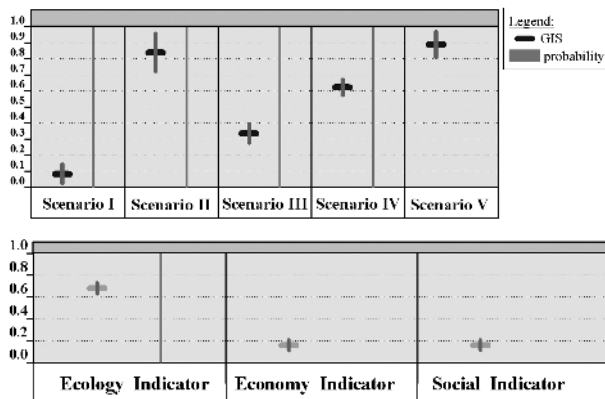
1.0
0.9
0.8
0.7
0.6
0.5
0.4
0.3
0.2
0.1
0.0

Legend:
GIS
probability

Scenario I
Scenario II
Scenario III
Scenario IV
Scenario V

1.0
0.8
0.6
0.4
0.2
0.0

Ecology Indicator
Economy Indicator
Social Indicator